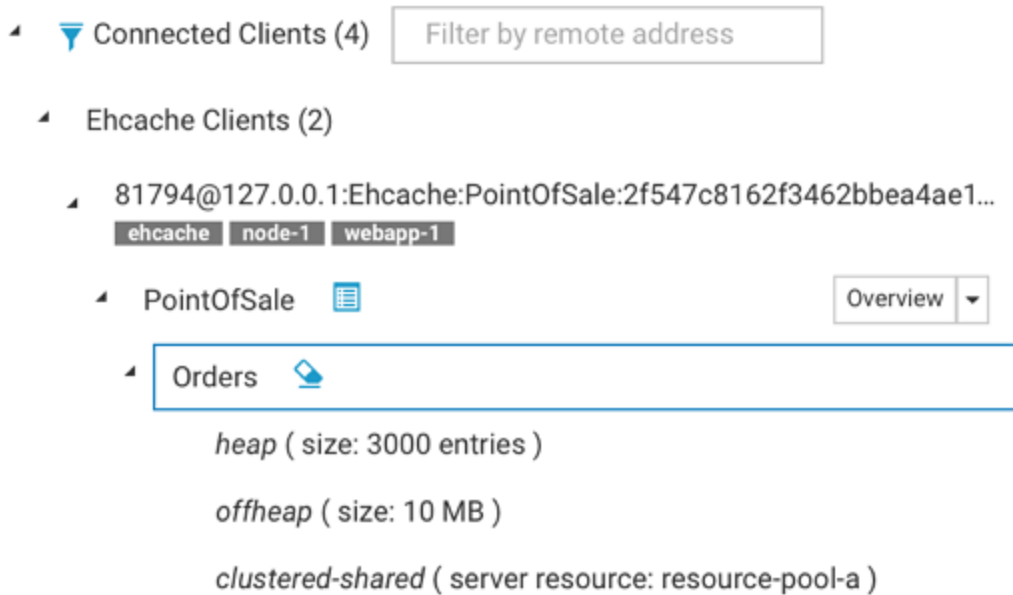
Connected Clients (4) Filter by remote address

Ehcache Clients (2)

81794@127.0.0.1:Ehcache:PointOfSale:2f547c8162f3462bbea4ae1...
ehcache node-1 webapp-1

PointOfSale Overview

Orders

heap ( size: 3000 entries )

offheap ( size: 10 MB )

clustered-shared ( server resource: resource-pool-a )